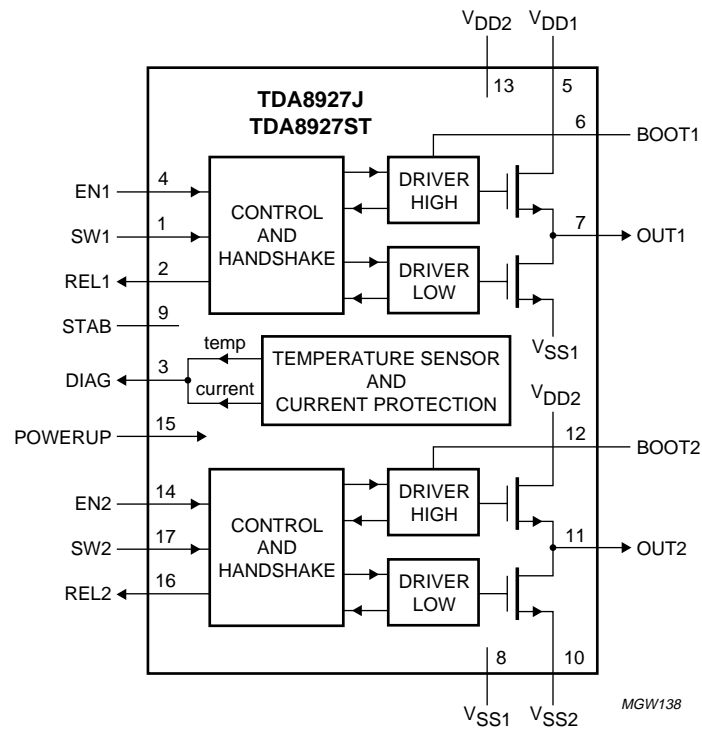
$V_{DD2}$ $V_{DD1}$

13 5

TDA8927J
TDA8927ST

6 BOOT1

EN1 4

SW1 1

REL1 2

CONTROL AND HANDSHAKE

DRIVER HIGH

DRIVER LOW

7 OUT1

STAB 9

$V_{SS1}$

3 temp

DIAG current

TEMPERATURE SENSOR AND CURRENT PROTECTION

$V_{DD2}$

POWERUP 15

12 BOOT2

EN2 14

SW2 17

REL2 16

CONTROL AND HANDSHAKE

DRIVER HIGH

DRIVER LOW

11 OUT2

8 10

$V_{SS1}$ $V_{SS2}$

MGW138